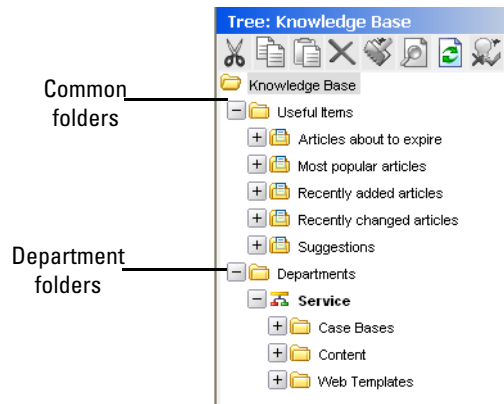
Tree: Knowledge Base

Common folders

Department folders

Knowledge Base
Useful Items
Articles about to expire
Most popular articles
Recently added articles
Recently changed articles
Suggestions
Departments
Service
Case Bases
Content
Web Templates